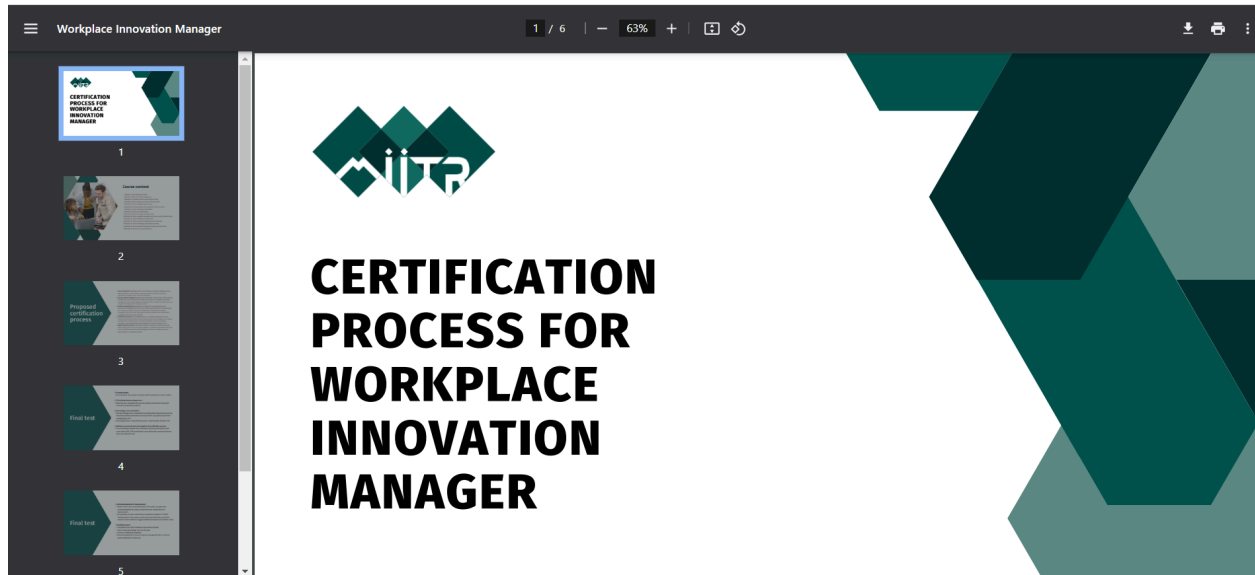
Workplace Innovation Manager

1 / 6 | — 63% +

CERTIFICATION PROCESS FOR WORKPLACE INNOVATION MANAGER

1

Course content

2

Proposed certification process

3

Final test

4

Final test

5

MIITR

CERTIFICATION PROCESS FOR WORKPLACE INNOVATION MANAGER